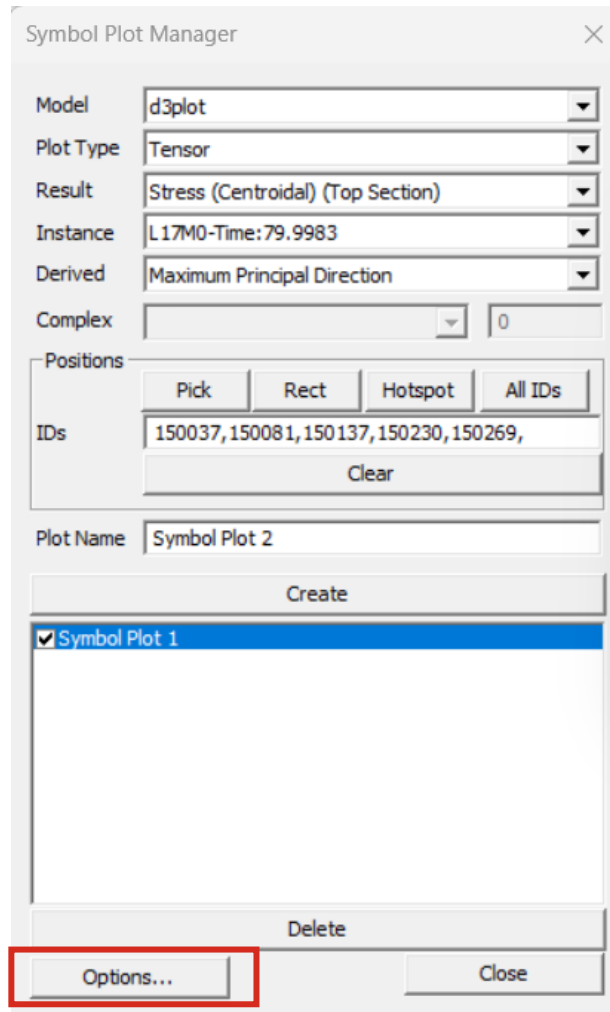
Symbol Plot Manager

Model d3plot
Plot Type Tensor
Result Stress (Centroidal) (Top Section)
Instance L17M0-Time:79.9983
Derived Maximum Principal Direction
Complex 0

Positions
Pick Rect Hotspot All IDs
IDs 150037,150081,150137,150230,150269,
Clear

Plot Name Symbol Plot 2

Create

Symbol Plot 1

Delete

Options... Close